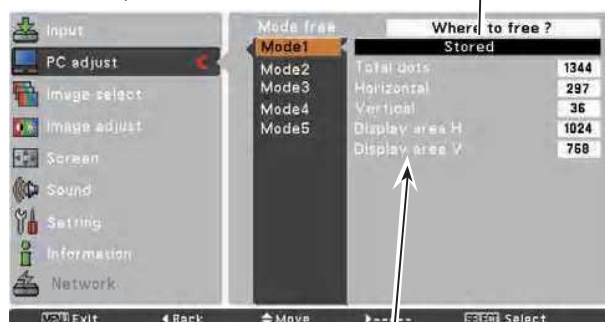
Input
PC adjust
Image select
Image adjust
Screen
Sound
Setting
Information
Network

Mode free
Mode1
Mode2
Mode3
Mode4
Mode5

Where to free ?
Stored

| | |
|---|---|
| Total dots | 1344 |
| Horizontal | 297 |
| Vertical | 36 |
| Display area H | 1024 |
| Display area V | 768 |

MENU Exit ◀ Back ⬍ Move ▶---- SELECT Select